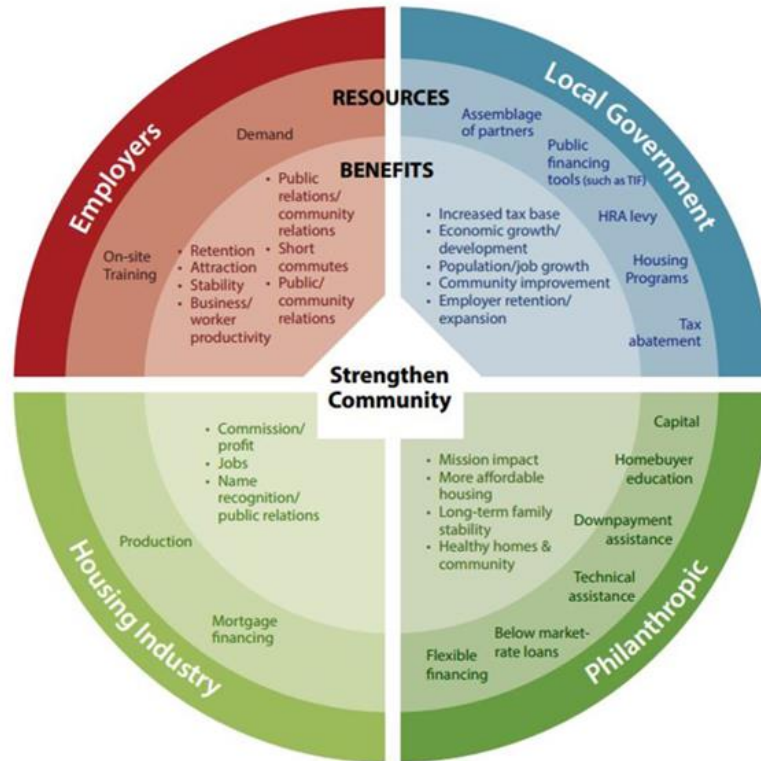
RESOURCES

BENEFITS

Employers

Demand

On-site Training

• Retention
• Attraction
• Stability
• Business/ worker productivity

• Public relations/ community relations
• Short commutes
• Public/ community relations

Local Government

Assemblage of partners

Public financing tools (such as TIF)

HRA levy

Housing Programs

Tax abatement

• Increased tax base
• Economic growth/ development
• Population/job growth
• Community improvement
• Employer retention/ expansion

Strengthen Community

Housing Industry

• Commission/ profit
• Jobs
• Name recognition/ public relations

Production

Mortgage financing

Philanthropic

Capital

Homebuyer education

Downpayment assistance

Technical assistance

Below market-rate loans

Flexible financing

• Mission impact
• More affordable housing
• Long-term family stability
• Healthy homes & community